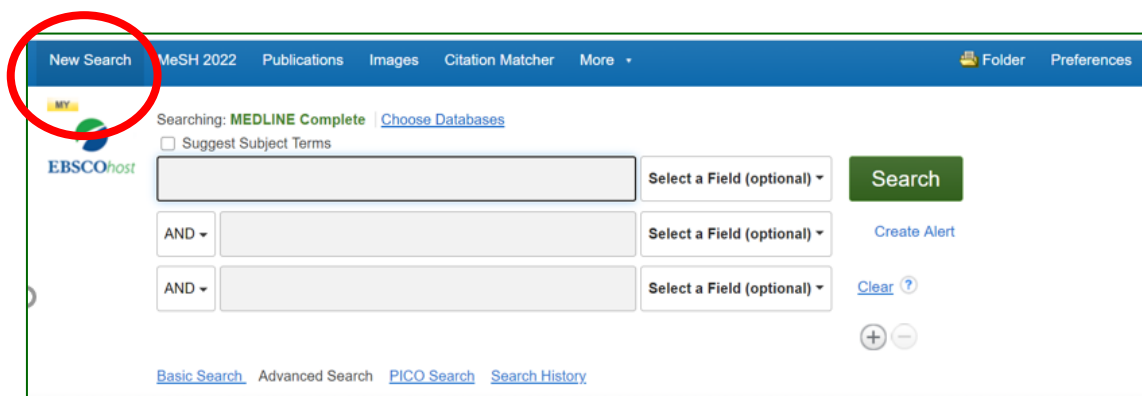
New Search MeSH 2022 Publications Images Citation Matcher More Folder Preferences

MY

EBSCOhost

Searching: MEDLINE Complete | Choose Databases

Suggest Subject Terms

Select a Field (optional) Search

AND Select a Field (optional) Create Alert

AND Select a Field (optional) Clear ?

Basic Search Advanced Search PICO Search Search History